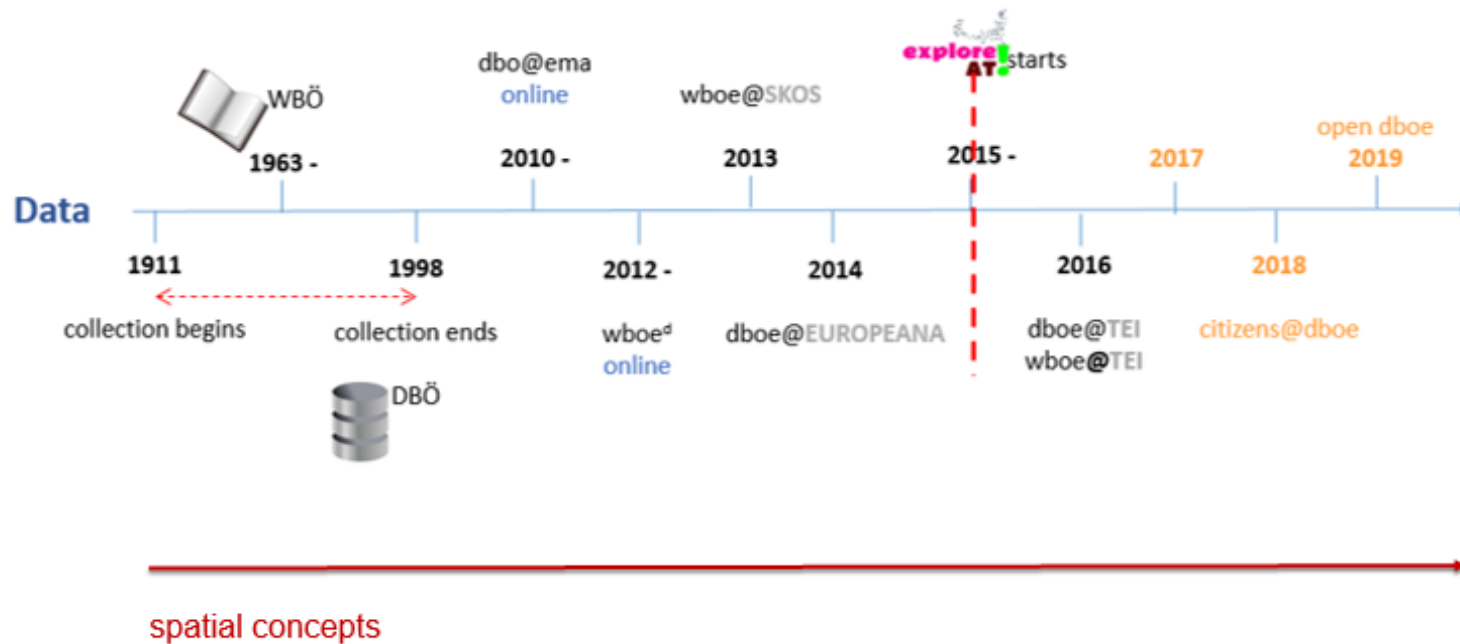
WBÖ

1963 -

dbo@ema
online

2010 -

wboe@SKOS

2013

explore! AT! starts

2015 -

open dboe
2019

2017

Data

1911

collection begins

1998

collection ends

DBÖ

2012 -

wboe$^d$
online

2014

dboe@EUROPEANA

2016

dboe@TEI
wboe@TEI

2018

citizens@dboe

spatial concepts